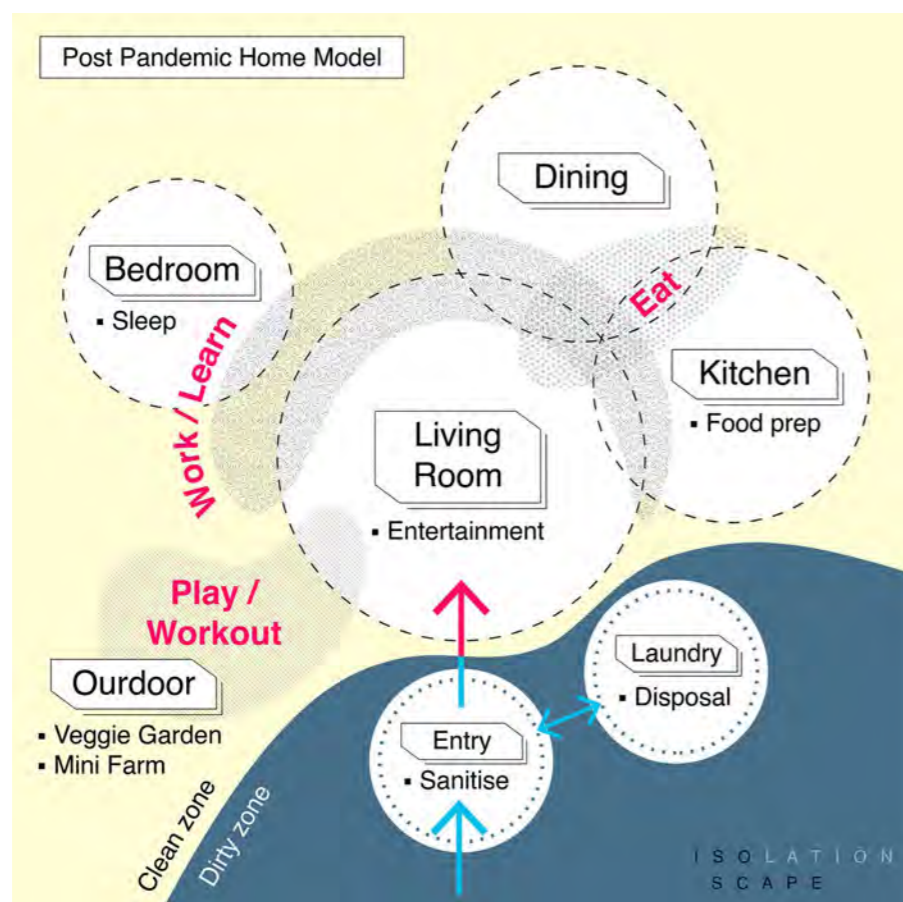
Post Pandemic Home Model

Dining

Bedroom
▪ Sleep

Eat

Work / Learn

Kitchen
▪ Food prep

Living Room
▪ Entertainment

Play / Workout

Laundry
▪ Disposal

Ourdoor
▪ Veggie Garden
▪ Mini Farm

Entry
▪ Sanitise

Clean zone
Dirty zone

ISOLATION SCAPE